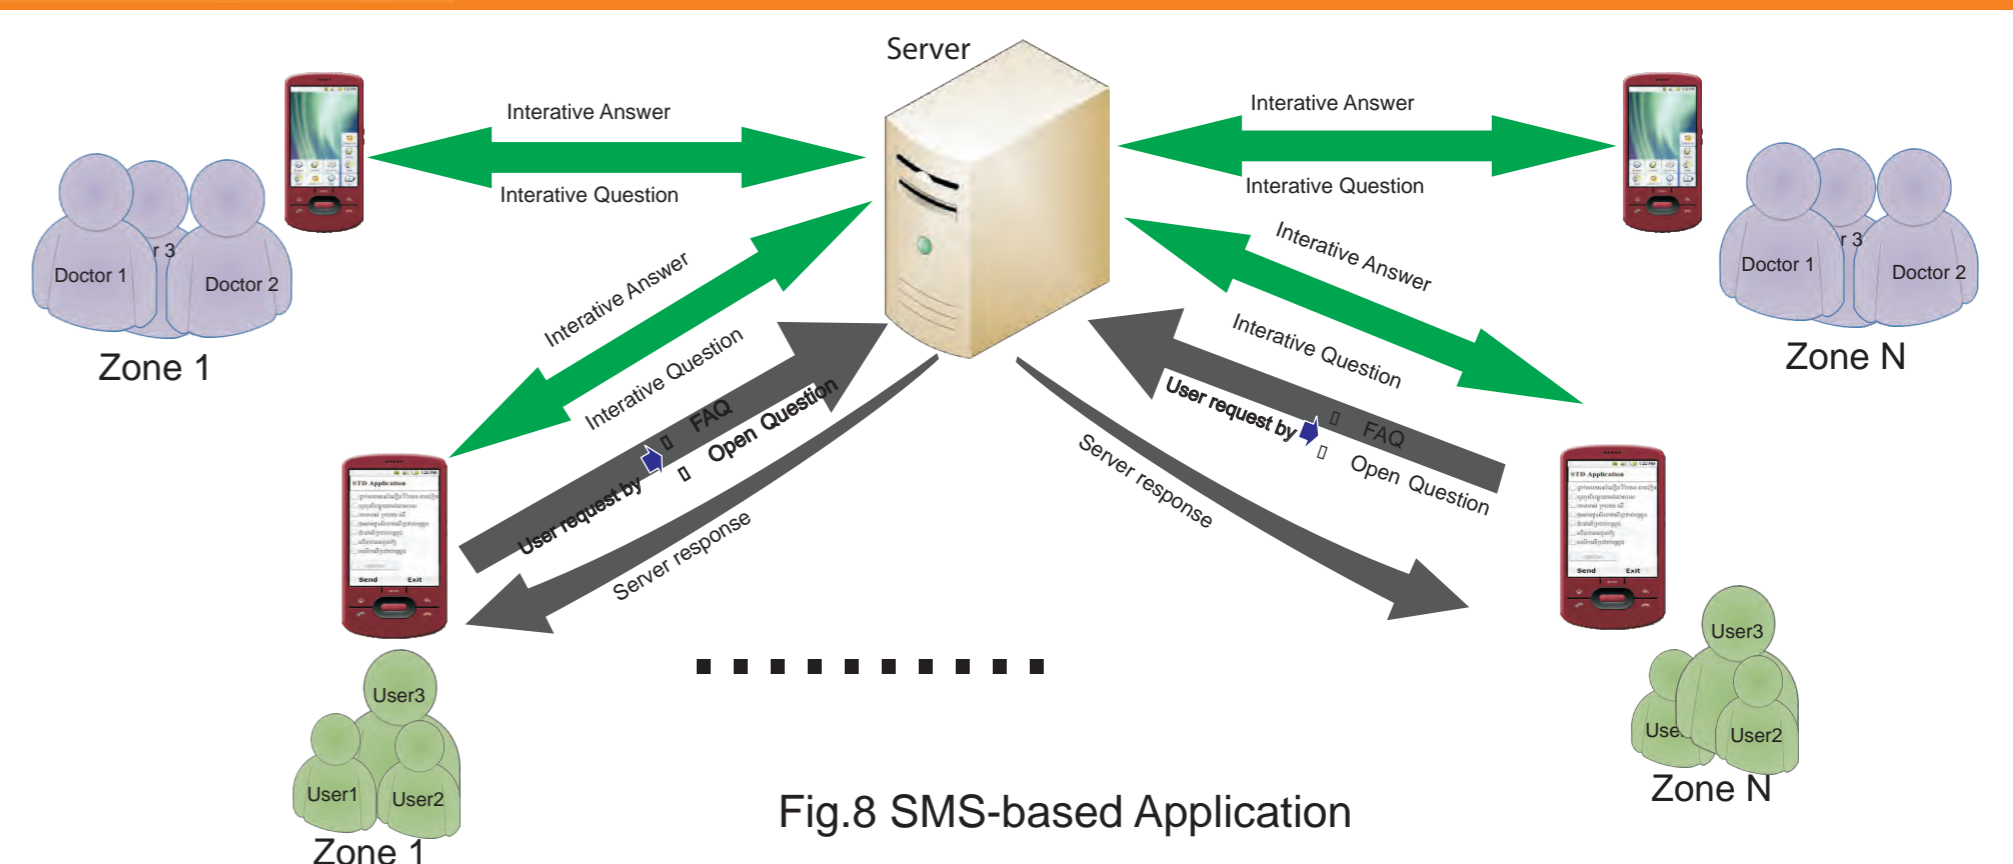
Server

Interative Answer

Interative Question

Interative Answer

Interative Question

Doctor 1

r 3

Doctor 2

Zone 1

Doctor 1

r 3

Doctor 2

Zone N

Interative Answer

Interative Question

Interative Answer

Interative Question

User request by

FAQ

Open Question

User request by

FAQ

Open Question

Server response

Server response

STD Application

Send Exit

STD Application

Send Exit

User3

User1

User2

Zone 1

User3

Use

User2

Zone N

Fig.8 SMS-based Application